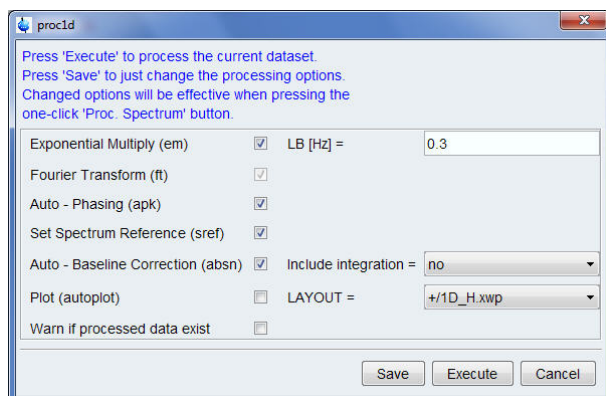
proc1d

Press 'Execute' to process the current dataset.
Press 'Save' to just change the processing options.
Changed options will be effective when pressing the one-click 'Proc. Spectrum' button.

Exponential Multiply (em) LB [Hz] = 0.3

Fourier Transform (ft)

Auto - Phasing (apk)

Set Spectrum Reference (sref)

Auto - Baseline Correction (absn) Include integration = no

Plot (autoplot) LAYOUT = +/1D_H.xwp

Warn if processed data exist

Save Execute Cancel